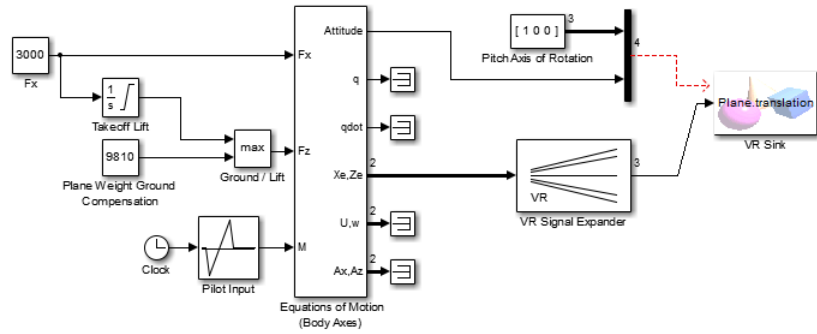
3000
Fx

$\frac{1}{s}$
Takeoff Lift

9810
Plane Weight Ground Compensation

max
Ground / Lift

Clock

Pilot Input

Fx
Fz
M

Attitude
q
qdot
Xe,Ze
U,w
Ax,Az

2
2
2

Equations of Motion (Body Axes)

[ 1 0 0 ]
3
Pitch Axis of Rotation

4

VR
VR Signal Expander
3

Plane.translation
VR Sink